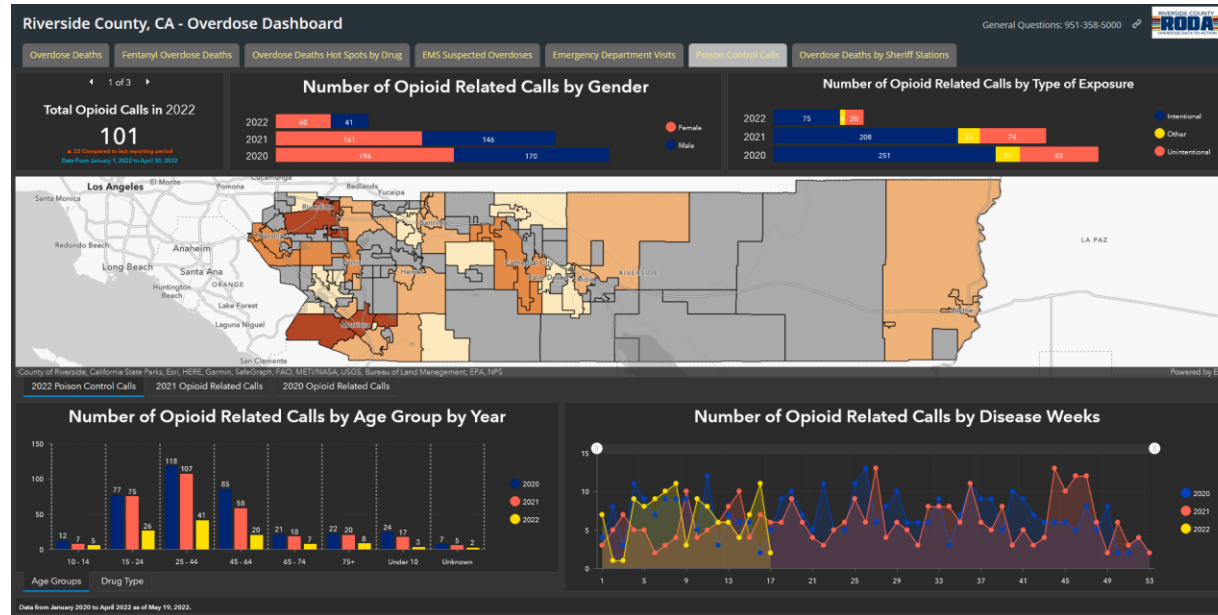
Riverside County, CA - Overdose Dashboard

General Questions: 951-358-5000

RIVERSIDE COUNTY RODA OVERDOSE DATA TO ACTION

Overdose Deaths | Fentanyl Overdose Deaths | Overdose Deaths Hot Spots by Drug | EMS Suspected Overdoses | Emergency Department Visits | Poison Control Calls | Overdose Deaths by Sheriff Stations

1 of 3

Total Opioid Calls in 2022

101

▲ 22 Compared to last reporting period

Data From January 1, 2022 to April 30, 2022

Number of Opioid Related Calls by Gender

| | Female | Male |
|---|---|---|
| 2022 | 60 | 41 |
| 2021 | 161 | 146 |
| 2020 | 196 | 170 |

Female
Male

Number of Opioid Related Calls by Type of Exposure

| | Intentional | Other | Unintentional |
|---|---|---|---|
| 2022 | 75 | | 20 |
| 2021 | 208 | 25 | 74 |
| 2020 | 251 | 27 | 88 |

Intentional
Other
Unintentional

Los Angeles, El Monte, Pomona, Cucamonga, Redlands, Yucaipa, Santa Monica, Redondo Beach, Anaheim, Long Beach, Santa Ana, Huntington Beach, Lake Forest, Laguna Niguel, San Clemente, Riverside, Hemet, Cathedral City, Palm Desert, RIVERSIDE, LA PAZ, Blythe

County of Riverside, California State Parks, Esri, HERE, Garmin, SafeGraph, FAO, METI/NASA, USGS, Bureau of Land Management, EPA, NPS

Powered by E

2022 Poison Control Calls | 2021 Opioid Related Calls | 2020 Opioid Related Calls

Number of Opioid Related Calls by Age Group by Year

| | 2020 | 2021 | 2022 |
|---|---|---|---|
| 10 - 14 | 12 | 7 | 5 |
| 15 - 24 | 77 | 75 | 26 |
| 25 - 44 | 118 | 107 | 41 |
| 45 - 64 | 85 | 58 | 20 |
| 65 - 74 | 21 | 18 | 7 |
| 75+ | 22 | 20 | 8 |
| Under 10 | 24 | 17 | 3 |
| Unknown | 7 | 5 | 2 |

150, 100, 50, 0

2020
2021
2022

Age Groups | Drug Type

Number of Opioid Related Calls by Disease Weeks

15, 10, 5, 0

1, 5, 9, 13, 17, 21, 25, 29, 33, 37, 41, 45, 49, 53

2020
2021
2022

Data from January 2020 to April 2022 as of May 10, 2022.